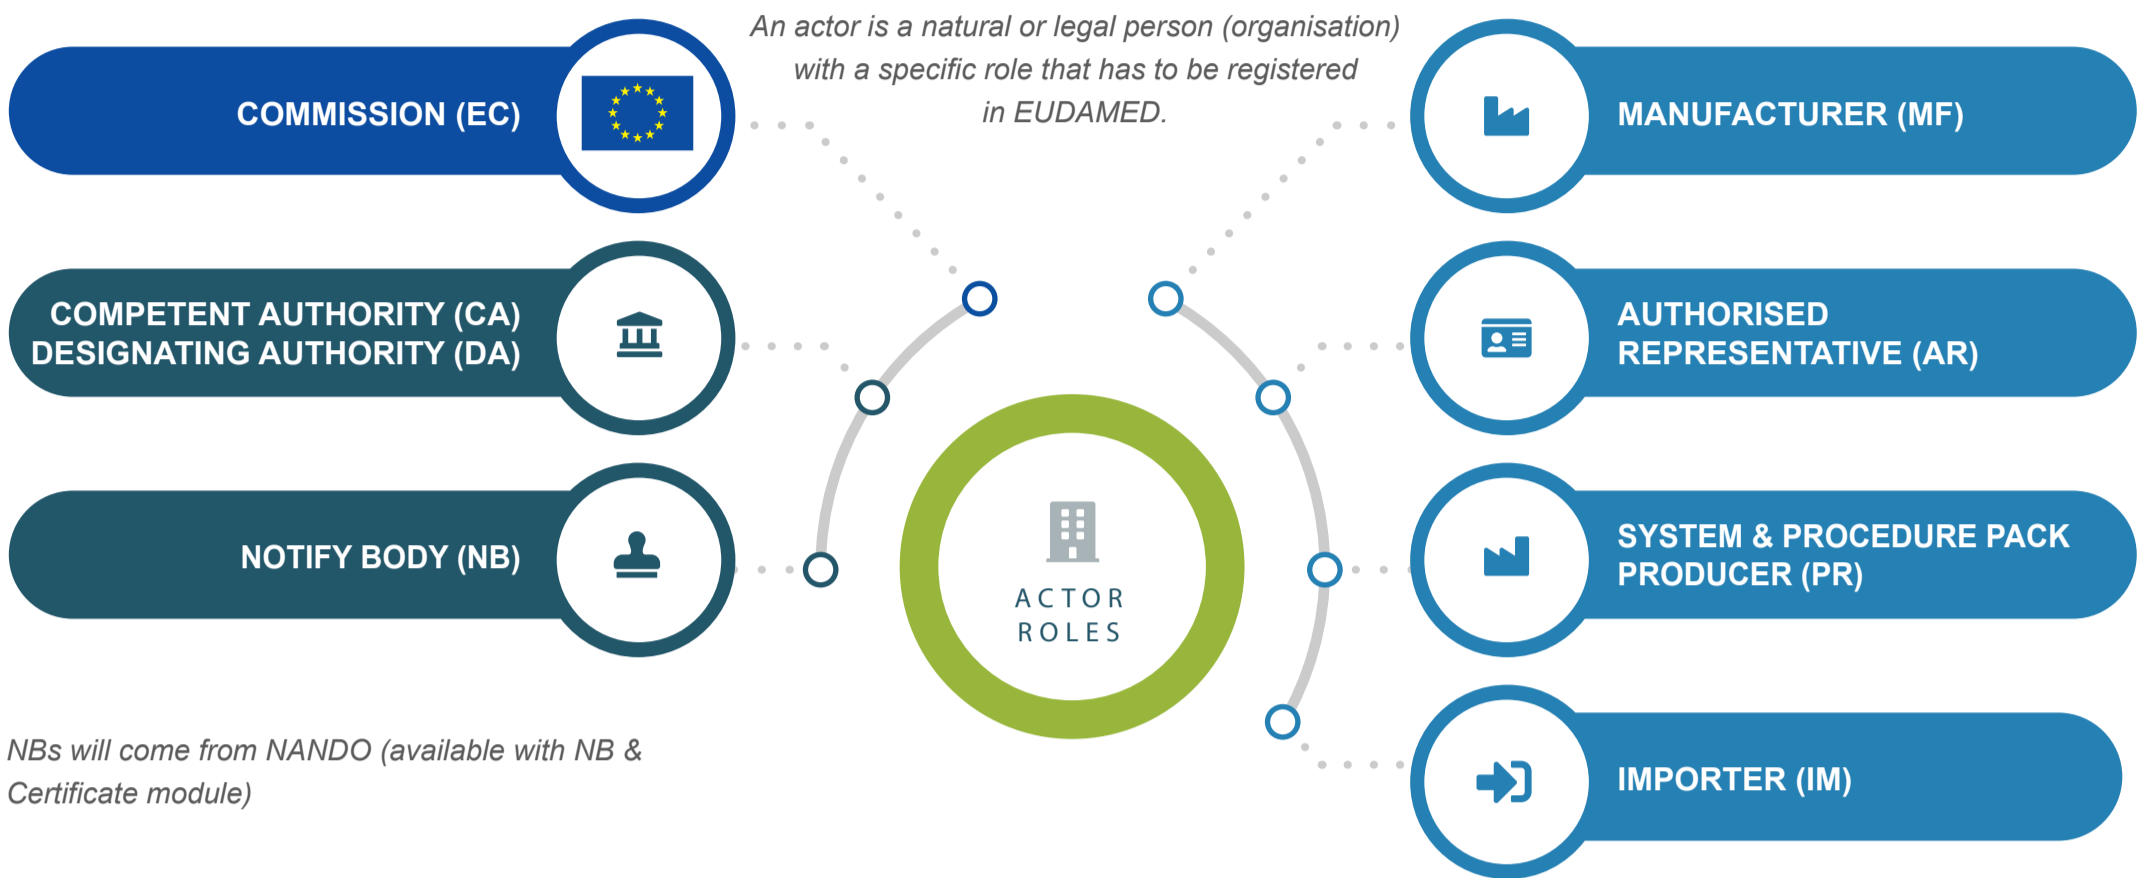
An actor is a natural or legal person (organisation) with a specific role that has to be registered in EUDAMED.

COMMISSION (EC)

COMPETENT AUTHORITY (CA)
DESIGNATING AUTHORITY (DA)

NOTIFY BODY (NB)

NBs will come from NANDO (available with NB & Certificate module)

ACTOR ROLES

MANUFACTURER (MF)

AUTHORISED REPRESENTATIVE (AR)

SYSTEM & PROCEDURE PACK PRODUCER (PR)

IMPORTER (IM)